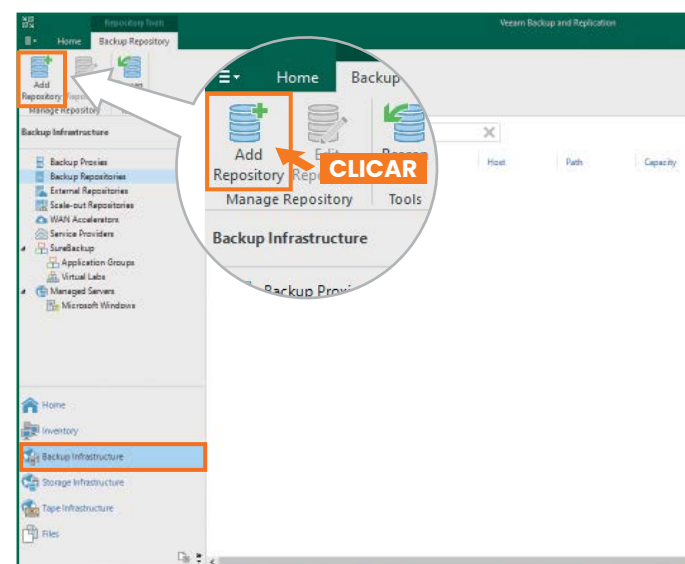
Repository Tools

Veeam Backup and Replication

Home

Backup Repository

Add Repository

Repo

Manage Repository

Backup Infrastructure

Backup Proxies

Backup Repositories

External Repositories

Scale-out Repositories

WAN Accelerators

Service Providers

SureBackup

Application Groups

Virtual Labs

Managed Servers

Microsoft Windows

Home

Backup

Add Repository

Edit Repo

Rescan

CLICAR

Manage Repository

Tools

Backup Infrastructure

Backup Proxies

Host

Path

Capacity

Home

Inventory

Backup Infrastructure

Storage Infrastructure

Tape Infrastructure

Files